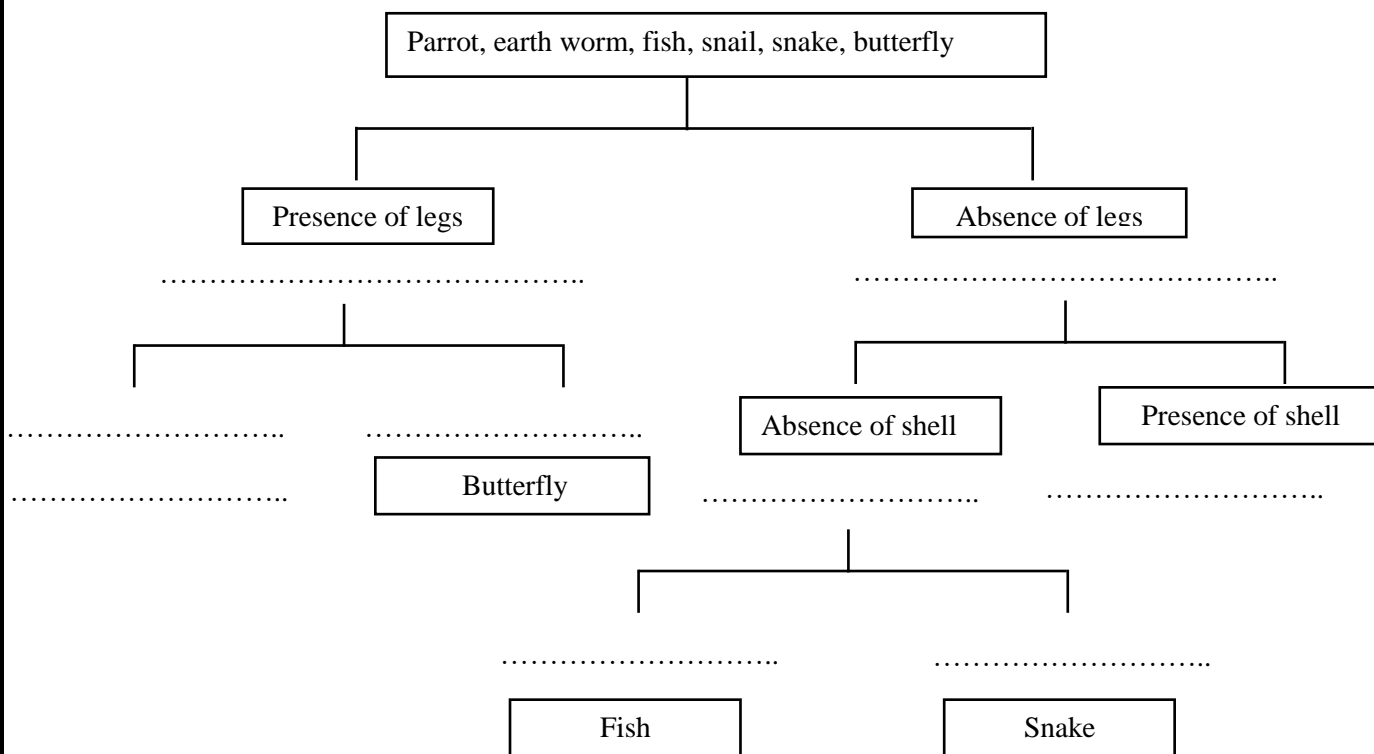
Parrot, earth worm, fish, snail, snake, butterfly

Presence of legs

Absence of legs

……………………………………..

……………………………………..

……………………….. ………………………..

……………………….. Butterfly

Absence of shell

Presence of shell

………………………..

………………………..

……………………….. ………………………..

Fish

Snake